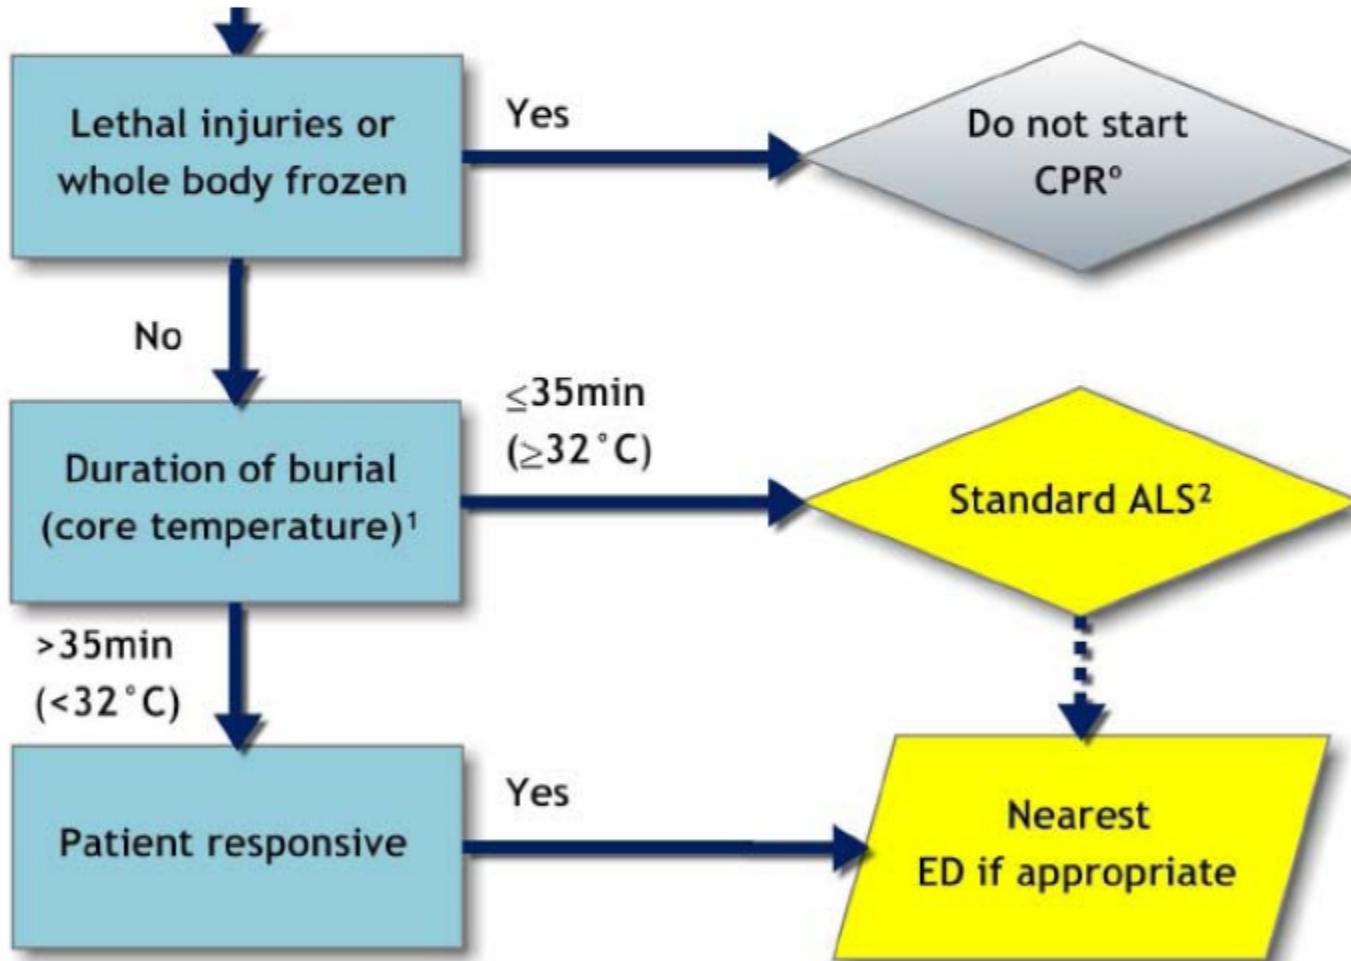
Lethal injuries or whole body frozen

Yes

Do not start CPR°

No

≤35min (≥32°C)

Duration of burial (core temperature)$^1$

Standard ALS$^2$

>35min (<32°C)

Yes

Patient responsive

Nearest ED if appropriate